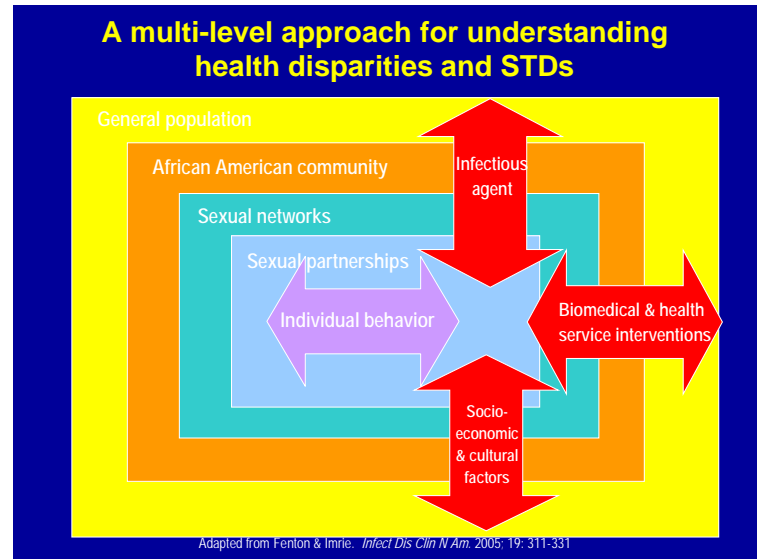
A multi-level approach for understanding health disparities and STDs

General population

African American community

Sexual networks

Sexual partnerships

Individual behavior

Infectious agent

Biomedical & health service interventions

Socio-economic & cultural factors

Adapted from Fenton & Imrie. *Infect Dis Clin N Am.* 2005; 19: 311-331